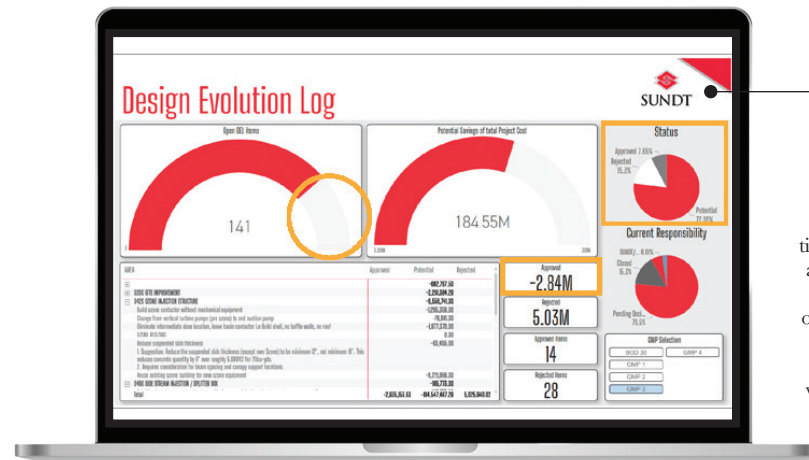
Design Evolution Log

SUNDT

Open DEL Items

141

Potential Savings of total Project Cost

184.55M

Status

Approved 7.65%

Rejected 15.2%

Potential 77.16%

Current Responsibility

SUNDT 6.6%

Closed 15.2%

Pending Deci... 78.5%

AREA

Approved

Potential

Rejected

Approved

-2.84M

Rejected

5.03M

Approved Items

14

Rejected Items

28

GMP Selection

BOD 3D

GMP 4

GMP 1

GMP 2

GMP 3

Total

ti

a

c

V